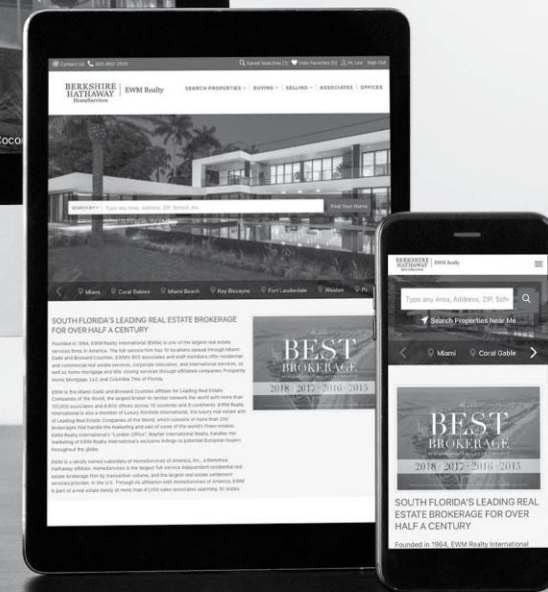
Coco

Contact Us (305) 960-2400 Saved Searches (1) View Favorites (0) Hi, Lisa Sign Out

BERKSHIRE HATHAWAY HomeServices | EWM Realty

SEARCH PROPERTIES | BUYING | SELLING | ASSOCIATES | OFFICES

SEARCH BY Type any Area, Address, ZIP, School, etc. Find Your Home

Miami Coral Gables Miami Beach Key Biscayne Fort Lauderdale Weston Pi

SOUTH FLORIDA'S LEADING REAL ESTATE BROKERAGE FOR OVER HALF A CENTURY

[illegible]

BEST BROKERAGE 2018 · 2017 · 2016 · 2015

BERKSHIRE HATHAWAY HomeServices | EWM Realty

Type any Area, Address, ZIP, Scho

Search Properties Near Me

Miami Coral Gable

BEST BROKERAGE 2018 · 2017 · 2016 · 2015

SOUTH FLORIDA'S LEADING REAL ESTATE BROKERAGE FOR OVER HALF A CENTURY

Founded in 1964, EWM Realty International